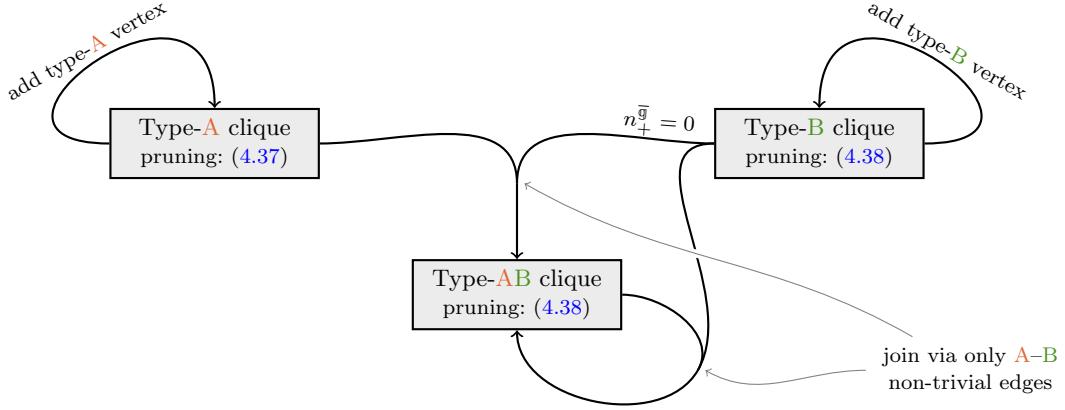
add type-A vertex

add type-B vertex

Type-A clique
pruning: (4.37)

$n_{+}^{\bar{\mathfrak{g}}} = 0$

Type-B clique
pruning: (4.38)

Type-AB clique
pruning: (4.38)

join via only A–B
non-trivial edges